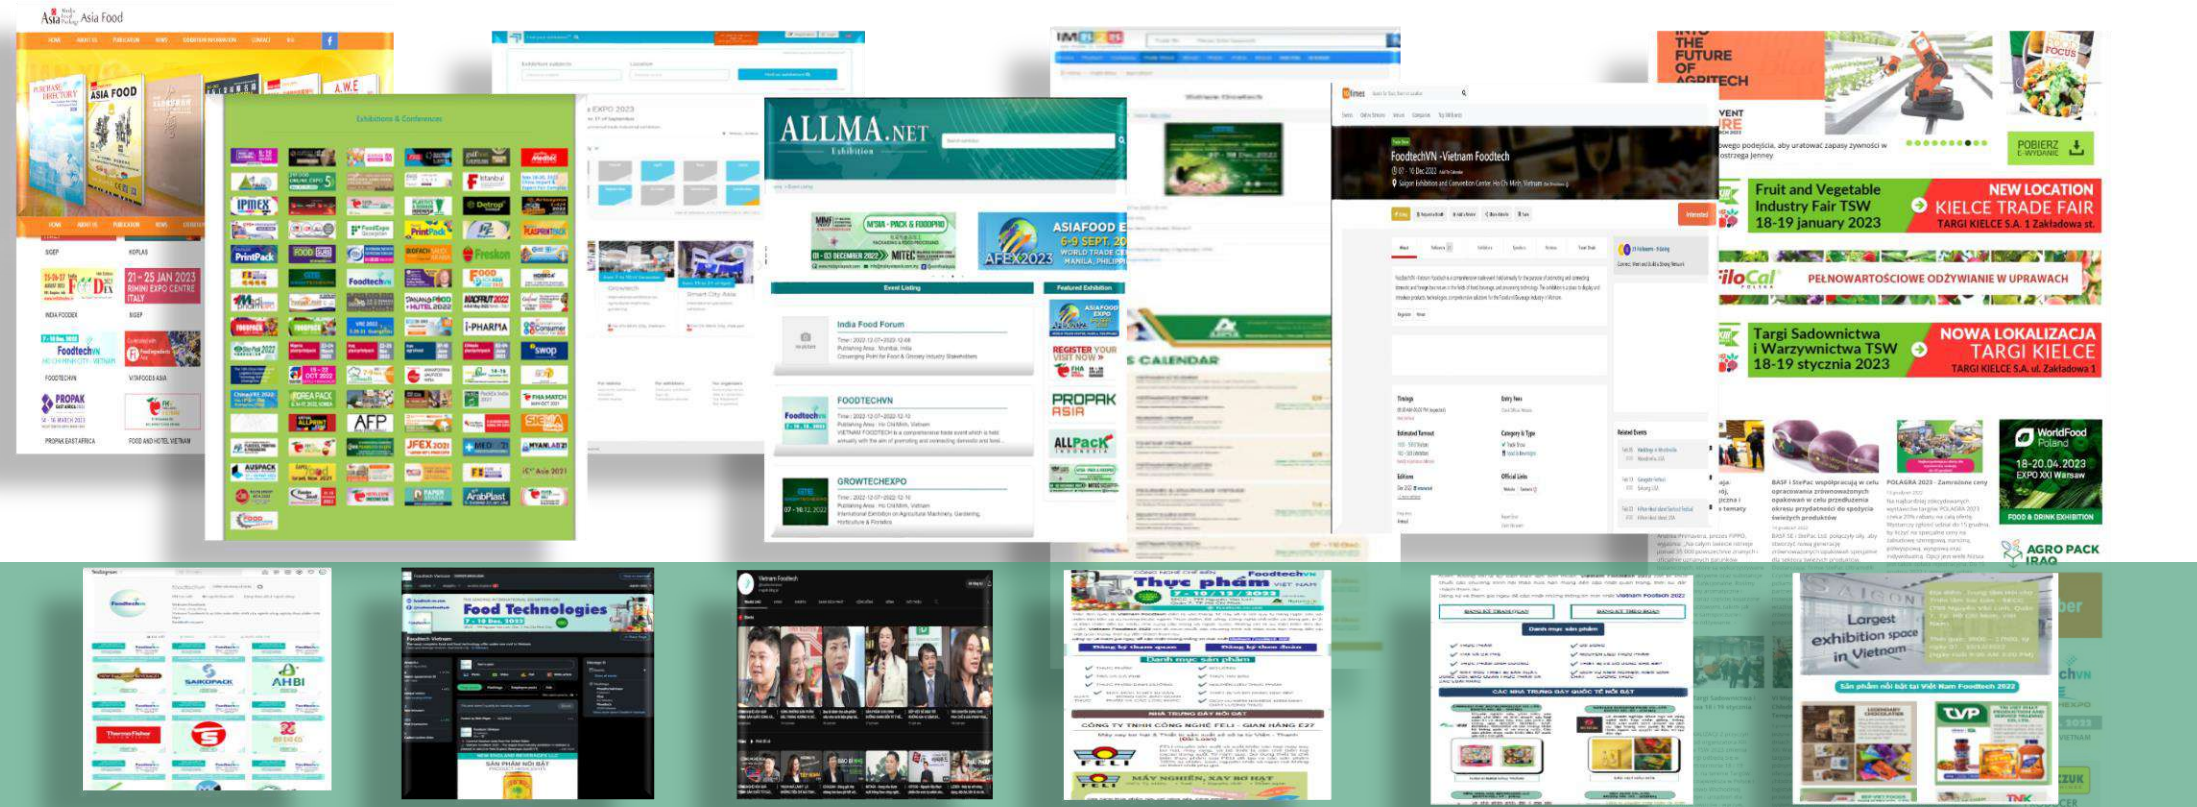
Asia Food

ASIA FOOD

A.W.E

21 - 25 JAN 2023 RIMINI EXPO CENTRE ITALY

INDIA FOODEX

FOODTECHVN

PROPAK EAST AFRICA

FOOD AND HOTEL VIETNAM

Exhibitions & Conferences

IPIMEX

Foodtechvn

Freskon

i-PHARMA

AFP

JFEX 2021

ArabPlast

EXPO 2023

ALLMA.NET
Exhibition

ASIAFOOD
6-9 SEPT. 20
AFEX2023

Event Listing

Featured Exhibition

India Food Forum

FOODTECHVN

GROWTECHEXPO

REGISTER YOUR VISIT NOW

PROPAK ASIA

ALLPack INDONESIA

S CALENDAR

FoodtechVN -Vietnam Foodtech

INTO THE FUTURE OF AGRITECH

POBIERZ E-WYDANIE

Fruit and Vegetable Industry Fair TSW 18-19 january 2023

NEW LOCATION KIELCE TRADE FAIR
TARGI KIELCE S.A. 1 Zakładowa st.

FiloCal

PEŁNOWARTOŚCIOWE ODŻYWIANIE W UPRAWACH

Targi Sadownictwa i Warzywnictwa TSW 18-19 stycznia 2023

NOWA LOKALIZACJA TARGI KIELCE
TARGI KIELCE S.A. ul. Zakładowa 1

POLAGRA 2023 - Zamrożone ceny

WorldFood Poland
18-20.04.2023
EXPO XXI Warsaw
FOOD & DRINK EXHIBITION

AGRO PACK IRAQ

SAIGONPACK

AHBI

Food Technologies
7 - 10 Dec. 2022

Vietnam Foodtech

Thực phẩm
7 - 10 / 12 / 2022

Largest exhibition space in Vietnam

Sản phẩm nổi bật tại Việt Nam Foodtech 2022